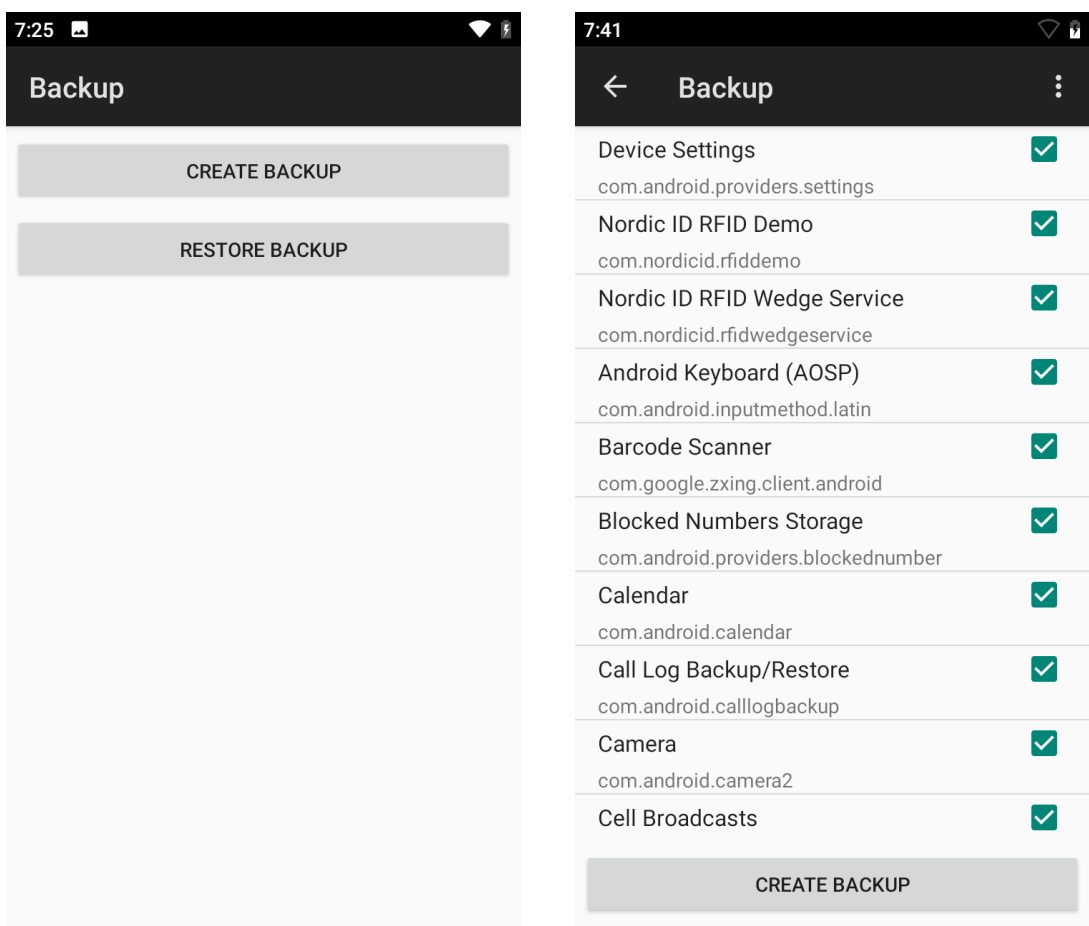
7:25

Backup

CREATE BACKUP

RESTORE BACKUP

7:41

Backup

Device Settings
com.android.providers.settings

Nordic ID RFID Demo
com.nordicid.rfiddemo

Nordic ID RFID Wedge Service
com.nordicid.rfidwedgeservice

Android Keyboard (AOSP)
com.android.inputmethod.latin

Barcode Scanner
com.google.zxing.client.android

Blocked Numbers Storage
com.android.providers.blockednumber

Calendar
com.android.calendar

Call Log Backup/Restore
com.android.calllogbackup

Camera
com.android.camera2

Cell Broadcasts

CREATE BACKUP